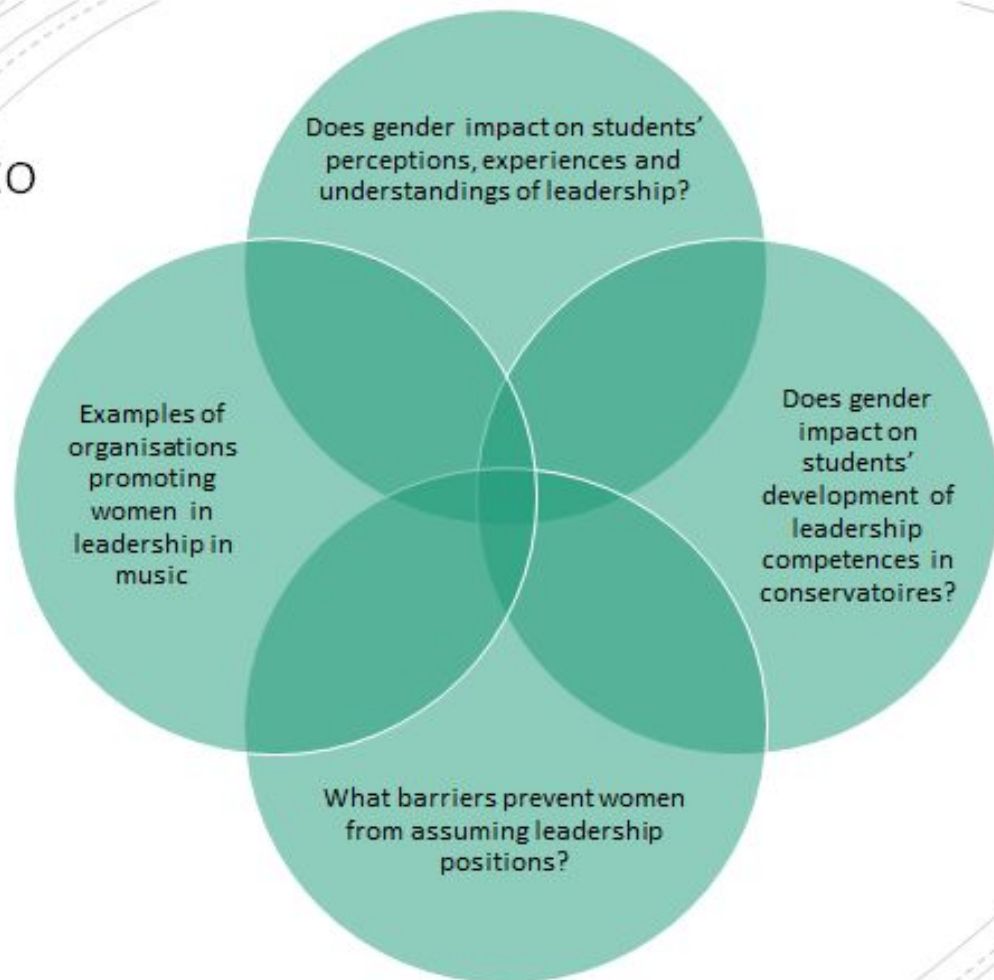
O

Does gender impact on students' perceptions, experiences and understandings of leadership?

Examples of organisations promoting women in leadership in music

Does gender impact on students' development of leadership competences in conservatoires?

What barriers prevent women from assuming leadership positions?